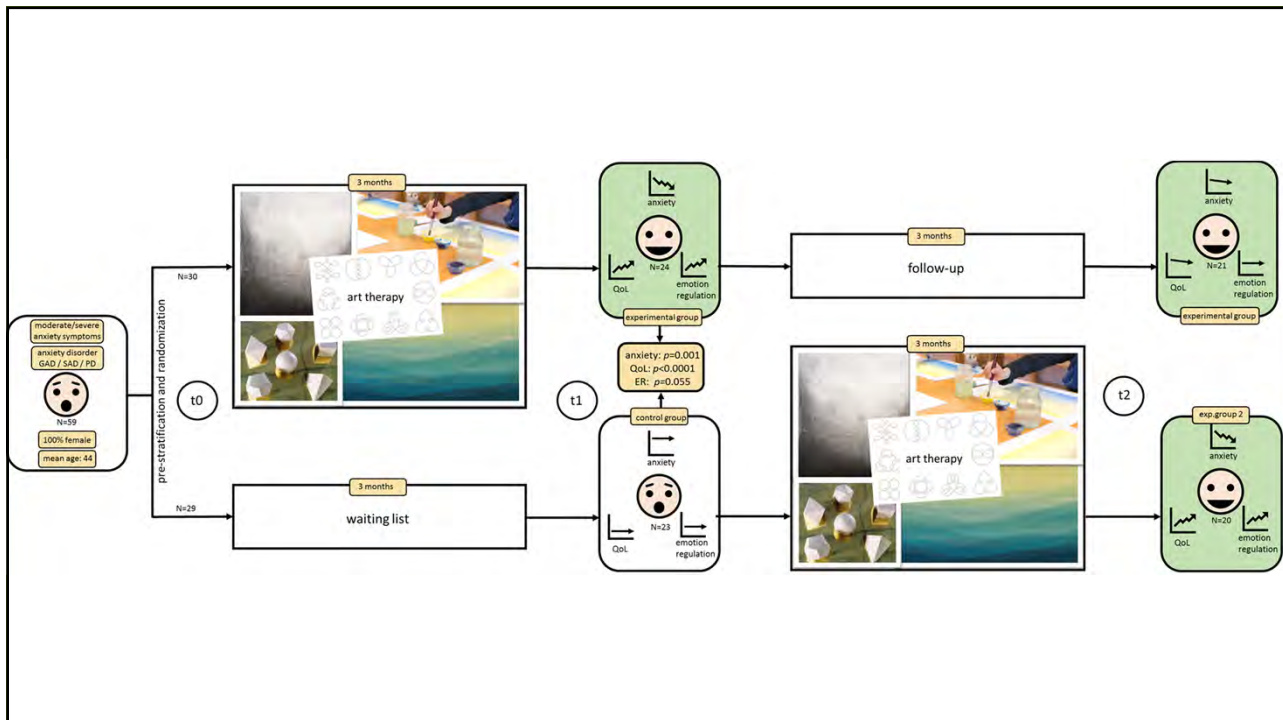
moderate/severe anxiety symptoms

anxiety disorder GAD / SAD / PD

N=59

100% female

mean age: 44

pre-stratification and randomization

t0

N=30

3 months

art therapy

anxiety

N=24

QoL

emotion regulation

experimental group

3 months

follow-up

anxiety

N=21

QoL

emotion regulation

experimental group

anxiety: $p$=0.001
QoL: $p$<0.0001
ER: $p$=0.055

t1

control group

anxiety

N=23

QoL

emotion regulation

3 months

art therapy

t2

exp.group 2

anxiety

N=20

QoL

emotion regulation

N=29

3 months

waiting list